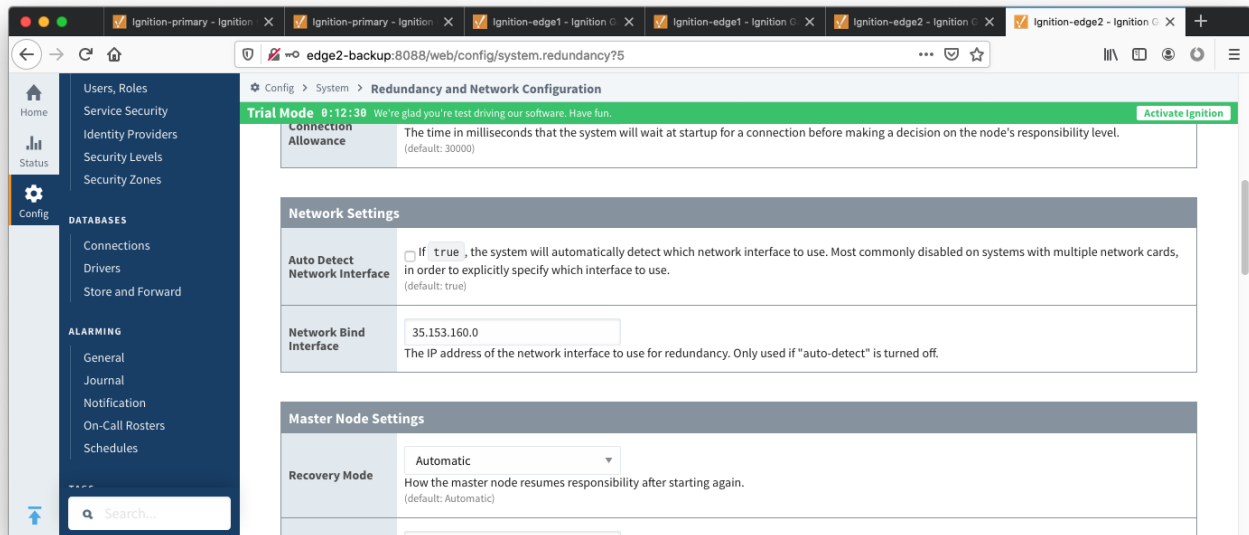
Ignition-primary - Ignition
Ignition-primary - Ignition
Ignition-edge1 - Ignition G
Ignition-edge1 - Ignition G
Ignition-edge2 - Ignition G
Ignition-edge2 - Ignition G

edge2-backup:8088/web/config/system.redundancy?5

Home
Status
Config

Users, Roles
Service Security
Identity Providers
Security Levels
Security Zones

DATABASES
Connections
Drivers
Store and Forward

ALARMING
General
Journal
Notification
On-Call Rosters
Schedules

Search...

Config > System > Redundancy and Network Configuration

Trial Mode 0:12:30 We're glad you're test driving our software. Have fun.
Activate Ignition

| Connection Allowance | The time in milliseconds that the system will wait at startup for a connection before making a decision on the node's responsibility level. (default: 30000) |
|---|---|

Network Settings

| Auto Detect Network Interface | If true, the system will automatically detect which network interface to use. Most commonly disabled on systems with multiple network cards, in order to explicitly specify which interface to use. (default: true) |
|---|---|
| Network Bind Interface | 35.153.160.0 The IP address of the network interface to use for redundancy. Only used if "auto-detect" is turned off. |

Master Node Settings

| Recovery Mode | Automatic How the master node resumes responsibility after starting again. (default: Automatic) |
|---|---|